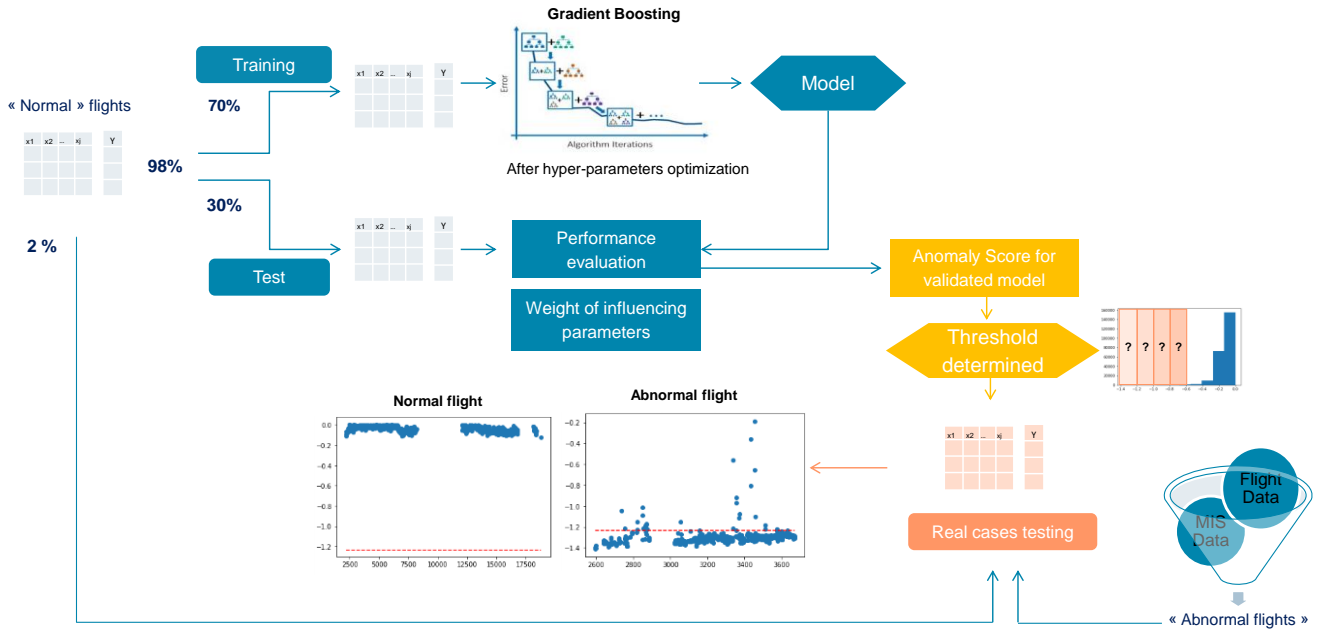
Gradient Boosting

Training

« Normal » flights

70%

x1 x2 ... xj Y

98%

30%

2 %

Test

Error

Algorithm Iterations

After hyper-parameters optimization

Model

Performance evaluation

Weight of influencing parameters

Anomaly Score for validated model

Threshold determined

? ? ? ?

Normal flight

Abnormal flight

0.0
-0.2
-0.4
-0.6
-0.8
-1.0
-1.2

2500 5000 7500 10000 12500 15000 17500

-0.2
-0.4
-0.6
-0.8
-1.0
-1.2
-1.4

2600 2800 3000 3200 3400 3600

Real cases testing

Flight Data

MIS Data

« Abnormal flights »